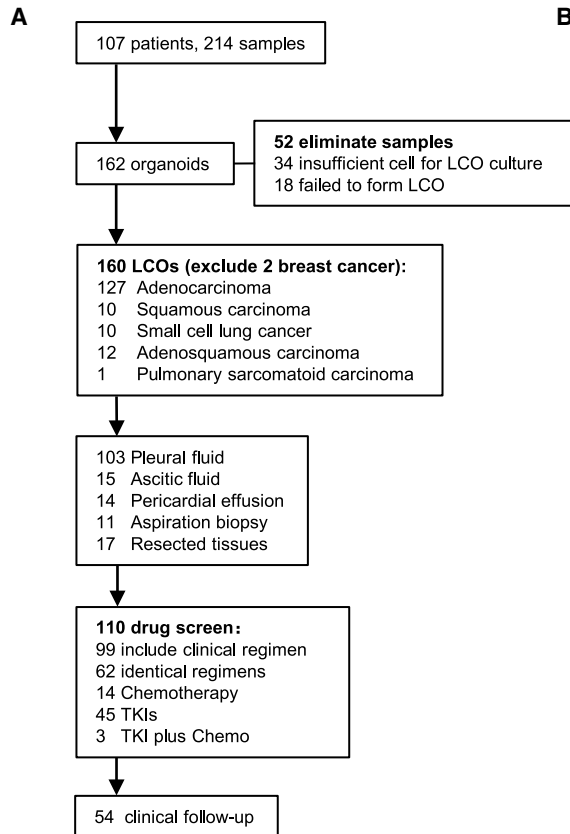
A

B

107 patients, 214 samples

162 organoids

52 eliminate samples
34 insufficient cell for LCO culture
18 failed to form LCO

160 LCOs (exclude 2 breast cancer):
127 Adenocarcinoma
10 Squamous carcinoma
10 Small cell lung cancer
12 Adenosquamous carcinoma
1 Pulmonary sarcomatoid carcinoma

103 Pleural fluid
15 Ascitic fluid
14 Pericardial effusion
11 Aspiration biopsy
17 Resected tissues

110 drug screen:
99 include clinical regimen
62 identical regimens
14 Chemotherapy
45 TKIs
3 TKI plus Chemo

54 clinical follow-up